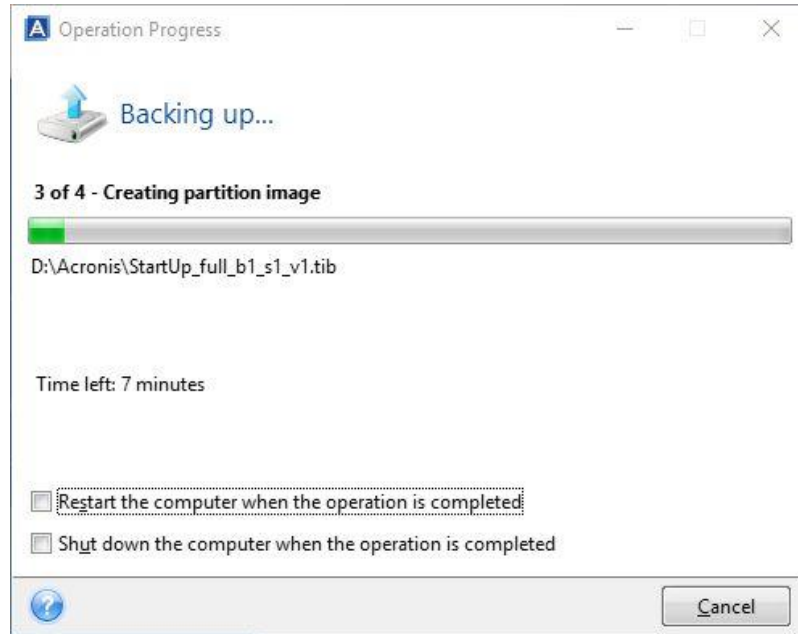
Operation Progress

Backing up...

3 of 4 - Creating partition image

D:\Acronis\StartUp_full_b1_s1_v1.tib

Time left: 7 minutes

Restart the computer when the operation is completed

Shut down the computer when the operation is completed

Cancel